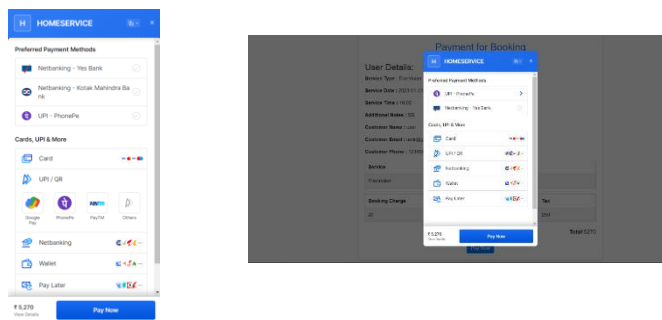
H HOMESERVICE

Preferred Payment Methods

Netbanking - Yes Bank

Netbanking - Kotak Mahindra Bank

UPI - PhonePe

Cards, UPI & More

Card

UPI / QR

Google Pay

PhonePe

PayTM

Others

Netbanking

Wallet

Pay Later

₹ 5,270
View Details

Pay Now

Payment for Booking

User Details:

Service Type : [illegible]

Service Date : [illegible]

Service Time : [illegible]

Additional Notes : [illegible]

Customer Name : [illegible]

Customer Email : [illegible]

Customer Phone : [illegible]

Service

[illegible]

Booking Charge

Tax

Total : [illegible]

H HOMESERVICE

Preferred Payment Methods

UPI - PhonePe

Netbanking - Yes Bank

Cards, UPI & More

Card

UPI / QR

Netbanking

Wallet

Pay Later

₹ 5,270
View Details

Pay Now